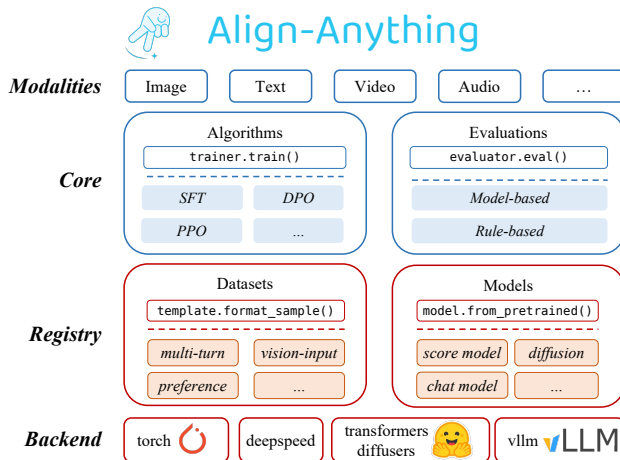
Align-Anything

Modalities

Image

Text

Video

Audio

...

Core

Algorithms

trainer.train()

SFT

DPO

PPO

...

Evaluations

evaluator.eval()

Model-based

Rule-based

Registry

Datasets

template.format_sample()

multi-turn

vision-input

preference

...

Models

model.from_pretrained()

score model

diffusion

chat model

...

Backend

torch

deepspeed

transformers diffusers

vllm

vLLM